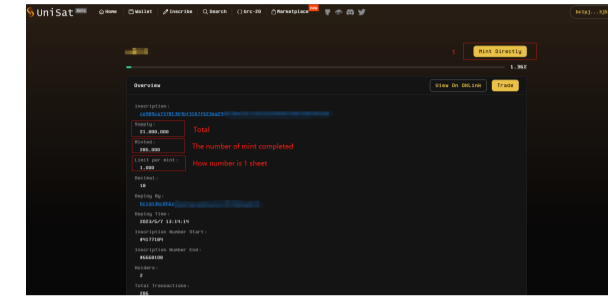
UniSat Beta
Home Wallet Inscribe Search brc-20 Marketplace New
bc1pj...hjk

1 Mint Directly

1.36%

Overview
View On OKLink Trade

Inscription:
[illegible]

Supply:
21,000,000
Total

Minted:
285,000
The number of mint completed

Limit per mint:
1,000
How number is 1 sheet

Decimal:
18

Deploy By:
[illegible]

Deploy Time:
2023/5/7 13:19:15

Inscription Number Start:
#9177104

Inscription Number End:
#6660108

Holders:
2

Total Transactions:
286